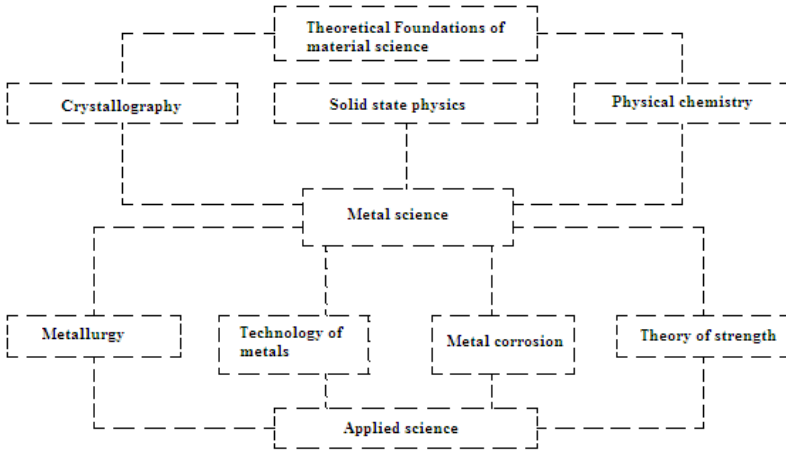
Theoretical Foundations of material science

Crystallography

Solid state physics

Physical chemistry

Metal science

Metallurgy

Technology of metals

Metal corrosion

Theory of strength

Applied science